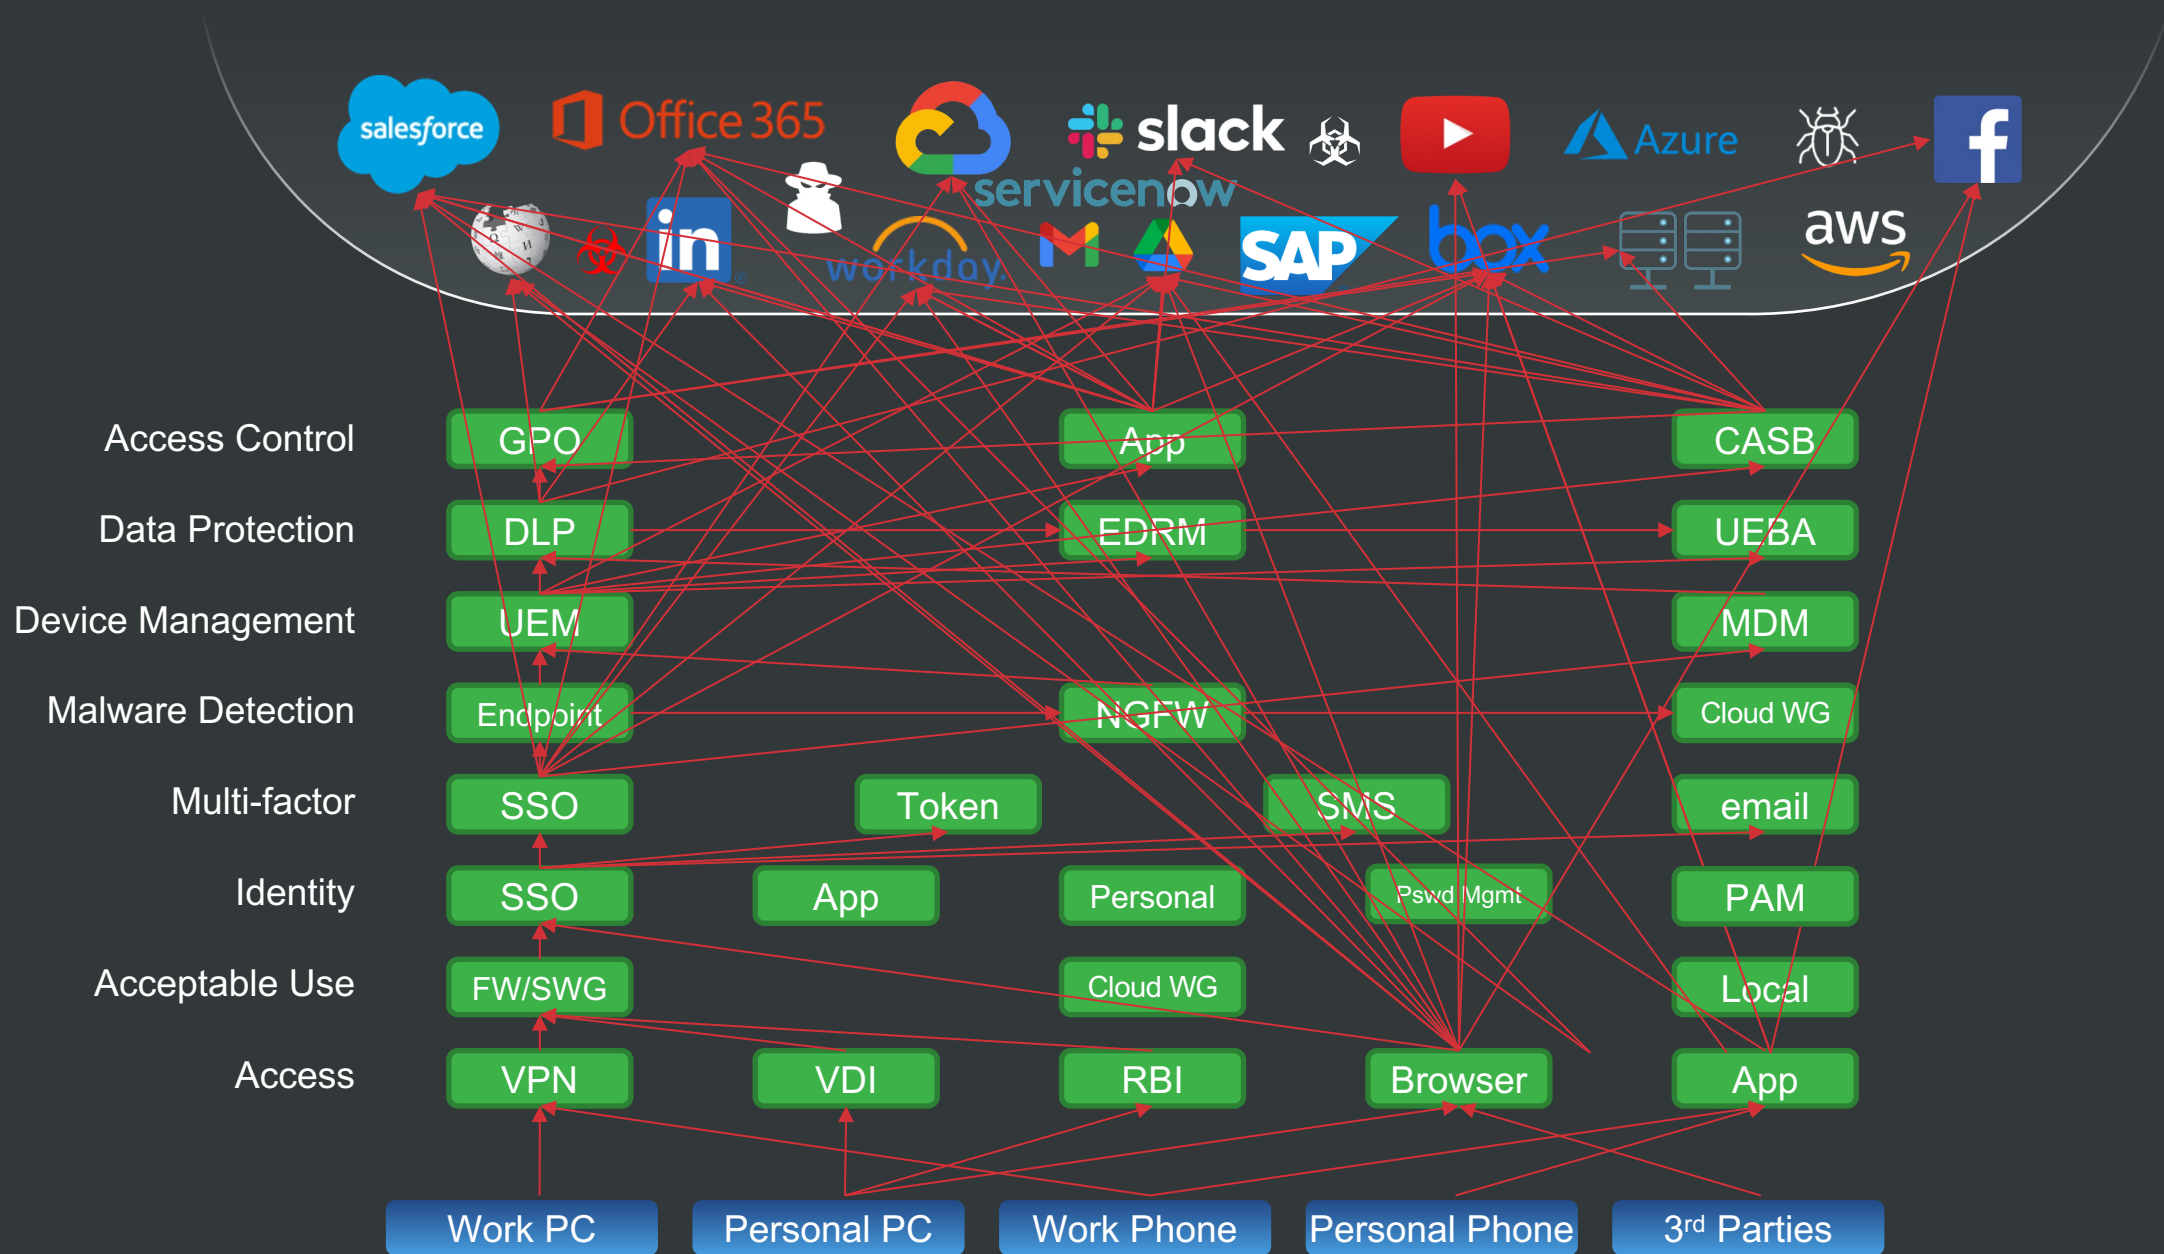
salesforce
Office 365
slack
Azure
servicenow
in
workday
SAP
box
aws

Access Control
GPO
App
CASB

Data Protection
DLP
EDRM
UEBA

Device Management
UEM
MDM

Malware Detection
Endpoint
NGFW
Cloud WG

Multi-factor
SSO
Token
SMS
email

Identity
SSO
App
Personal
Pswd Mgmt
PAM

Acceptable Use
FW/SWG
Cloud WG
Local

Access
VPN
VDI
RBI
Browser
App

Work PC
Personal PC
Work Phone
Personal Phone
3rd Parties